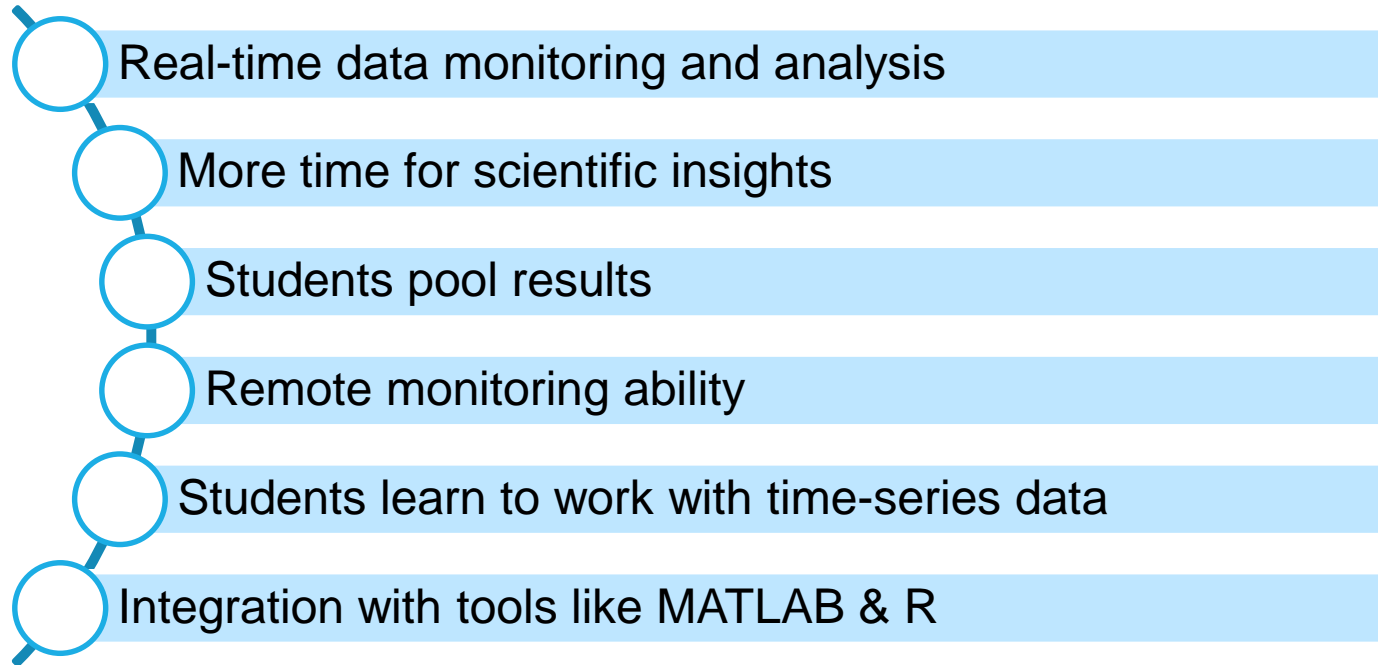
Real-time data monitoring and analysis

More time for scientific insights

Students pool results

Remote monitoring ability

Students learn to work with time-series data

Integration with tools like MATLAB & R